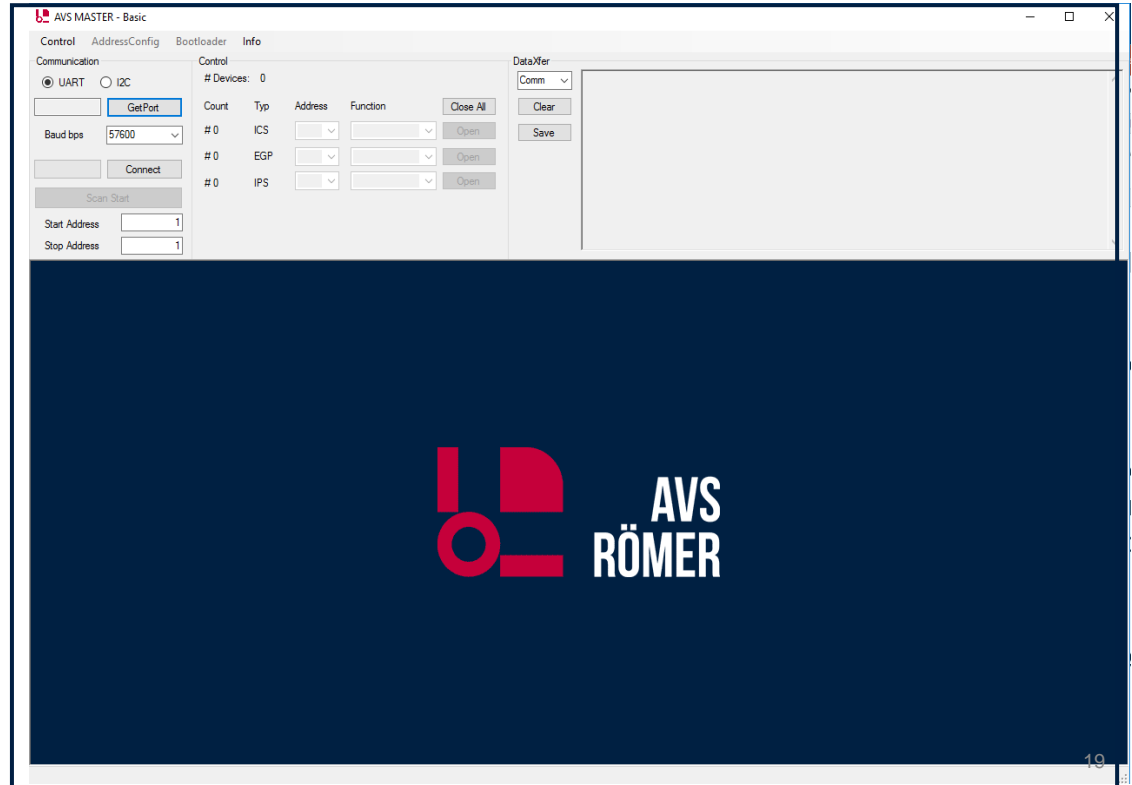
AVS MASTER - Basic

Control AddressConfig Bootloader Info

Communication
UART I2C
GetPort
Baud bps 57600
Connect
Scan Start
Start Address 1
Stop Address 1

Control
# Devices: 0

| Count | Typ | Address | Function | Close All |
|---|---|---|---|---|
| # 0 | ICS | | | Open |
| # 0 | EGP | | | Open |
| # 0 | IPS | | | Open |

DataXfer
Comm
Clear
Save

AVS
RÖMER

19